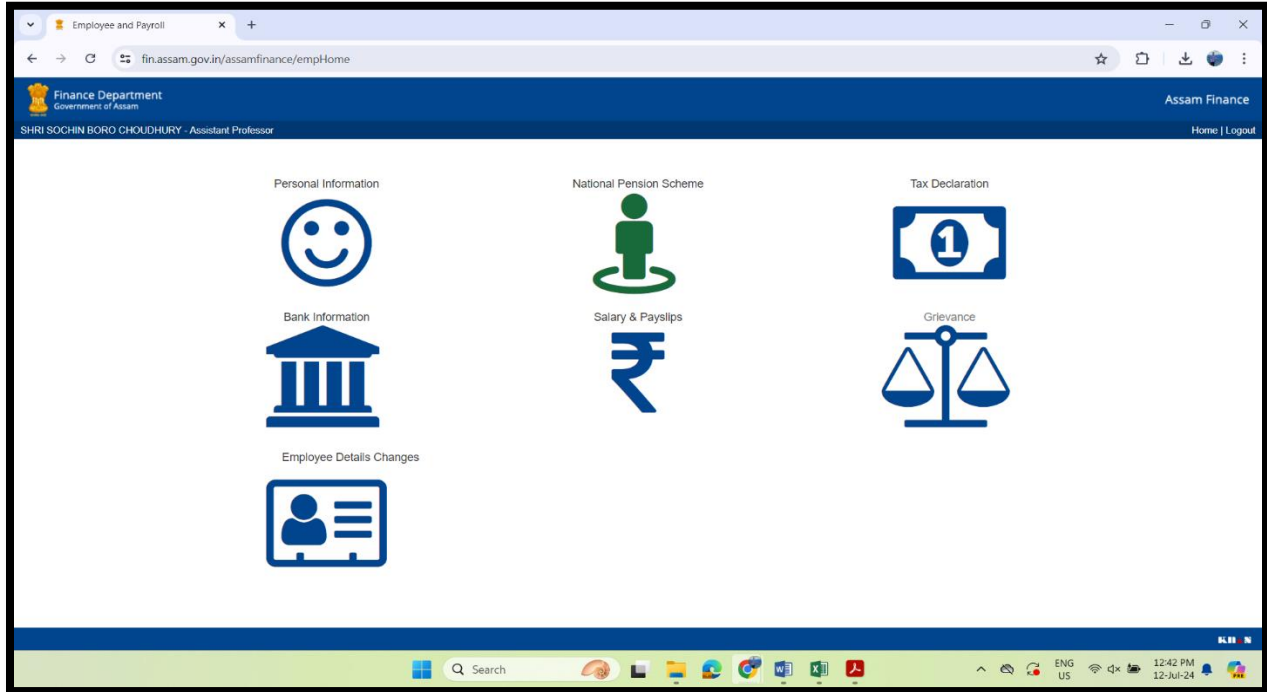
Employee and Payroll

fin.assam.gov.in/assamfinance/empHome

Finance Department
Government of Assam

Assam Finance

SHRI SOCHIN BORO CHOUDHURY - Assistant Professor

Home | Logout

Personal Information

National Pension Scheme

Tax Declaration

Bank Information

Salary & Payslips

Grievance

Employee Details Changes

KH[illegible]N

Search

ENG
US

12:42 PM
12-Jul-24